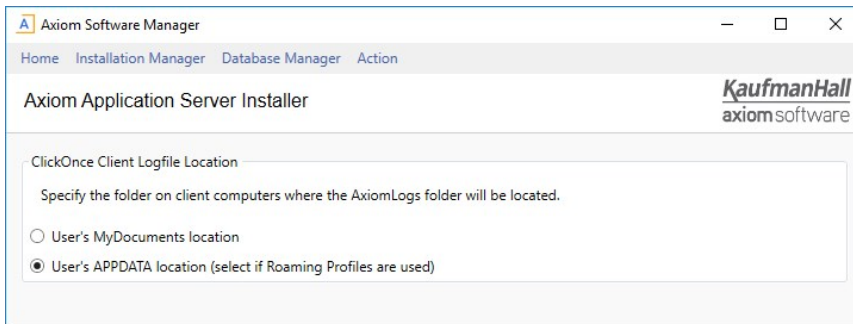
A Axiom Software Manager

Home Installation Manager Database Manager Action

Axiom Application Server Installer

KaufmanHall
axiomsoftware

ClickOnce Client Logfile Location

Specify the folder on client computers where the AxiomLogs folder will be located.

User's MyDocuments location

User's APPDATA location (select if Roaming Profiles are used)